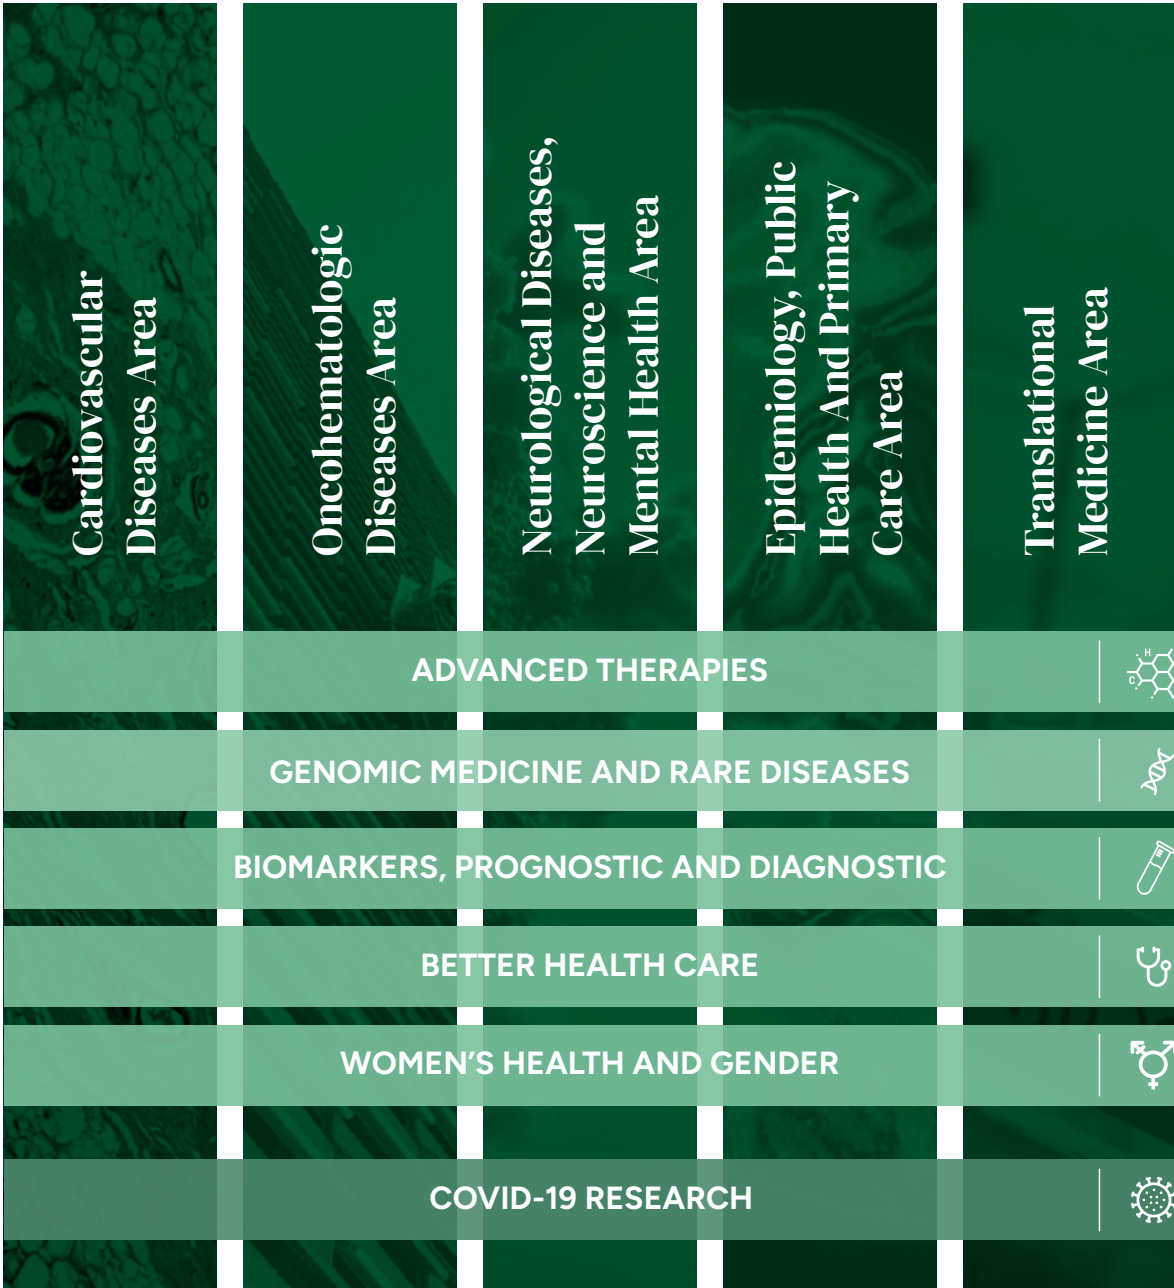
Cardiovascular Diseases Area

Oncohematologic Diseases Area

Neurological Diseases, Neuroscience and Mental Health Area

Epidemiology, Public Health And Primary Care Area

Translational Medicine Area

ADVANCED THERAPIES

GENOMIC MEDICINE AND RARE DISEASES

BIOMARKERS, PROGNOSTIC AND DIAGNOSTIC

BETTER HEALTH CARE

WOMEN'S HEALTH AND GENDER

COVID-19 RESEARCH